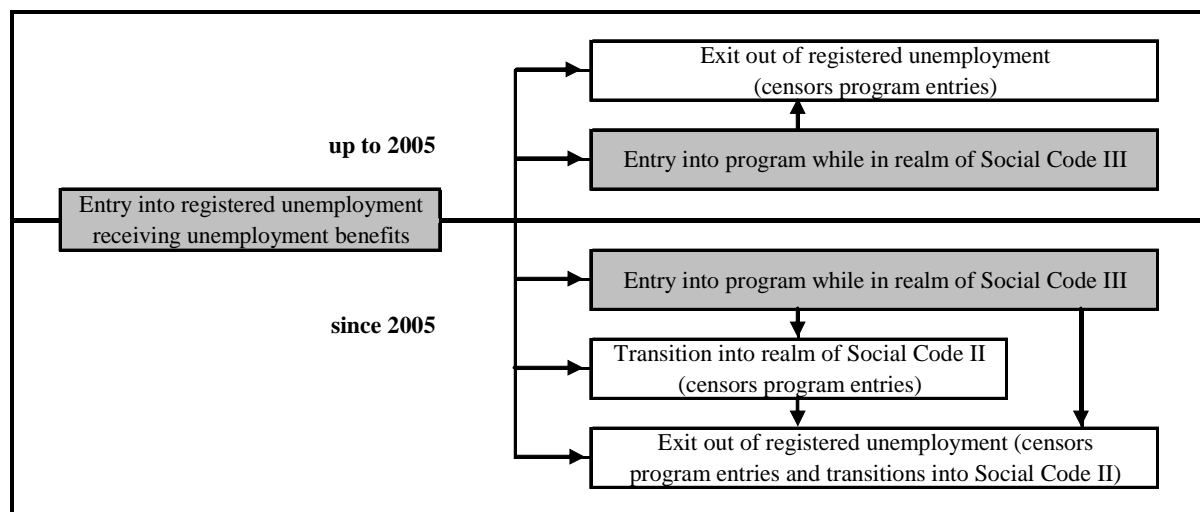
Exit out of registered unemployment (censors program entries)

up to 2005

Entry into program while in realm of Social Code III

Entry into registered unemployment receiving unemployment benefits

Entry into program while in realm of Social Code III

since 2005

Transition into realm of Social Code II (censors program entries)

Exit out of registered unemployment (censors program entries and transitions into Social Code II)